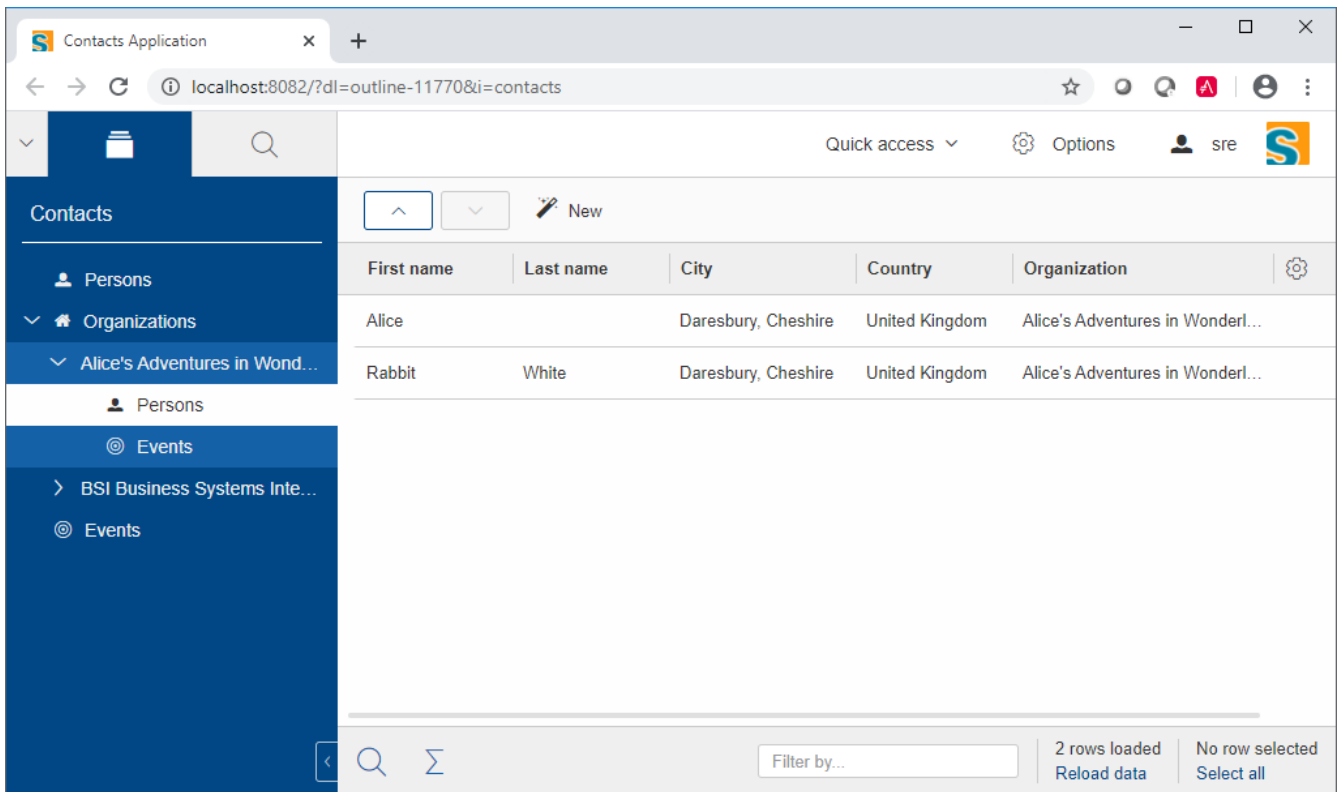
Contacts Application

localhost:8082/?dl=outline-11770&i=contacts

Quick access Options sre

Contacts

Persons
Organizations
Alice's Adventures in Wond...
Persons
Events
BSI Business Systems Inte...
Events

New

| First name | Last name | City | Country | Organization |
|---|---|---|---|---|
| Alice | | Daresbury, Cheshire | United Kingdom | Alice's Adventures in Wonderl... |
| Rabbit | White | Daresbury, Cheshire | United Kingdom | Alice's Adventures in Wonderl... |

Filter by...

2 rows loaded
Reload data

No row selected
Select all